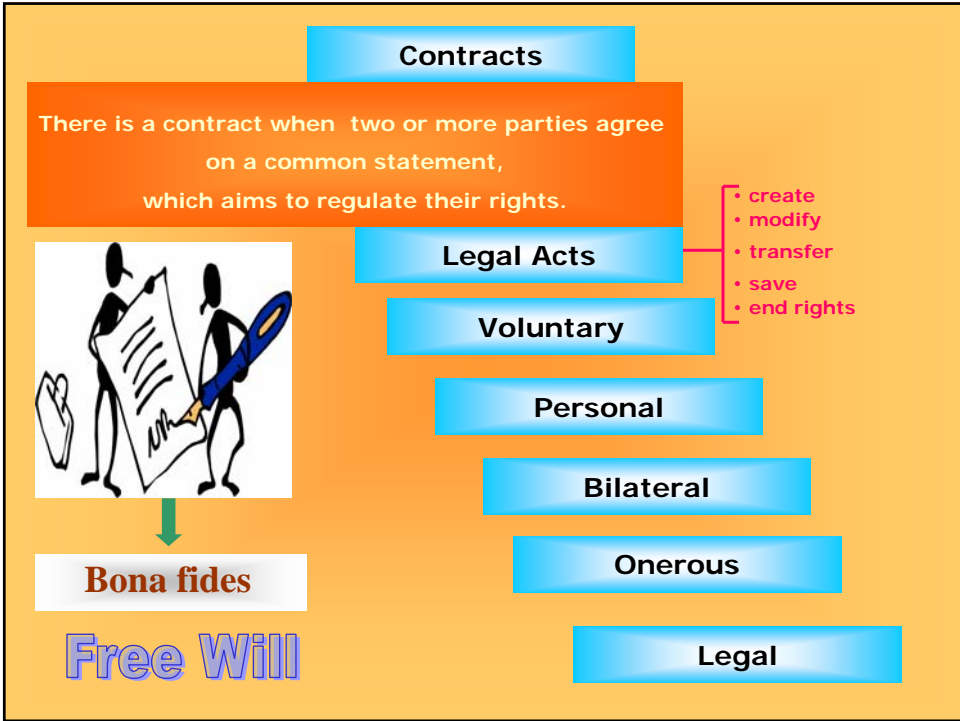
Contracts

There is a contract when two or more parties agree on a common statement, which aims to regulate their rights.

Legal Acts

• create
• modify
• transfer
• save
• end rights

Voluntary

Personal

Bilateral

Onerous

Legal

Bona fides

Free Will